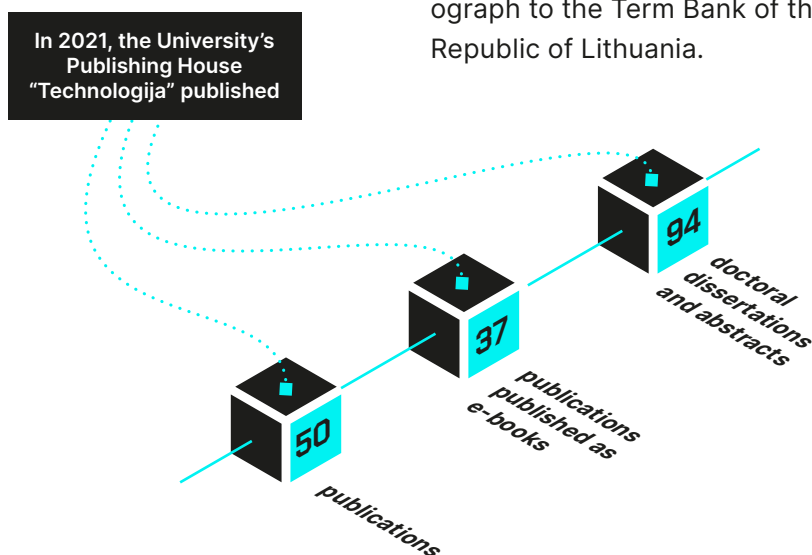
ograph to the Term Bank of th Republic of Lithuania.

In 2021, the University's Publishing House "Technologija" published

94
doctoral dissertations and abstracts

37
publications published as e-books

50
publications